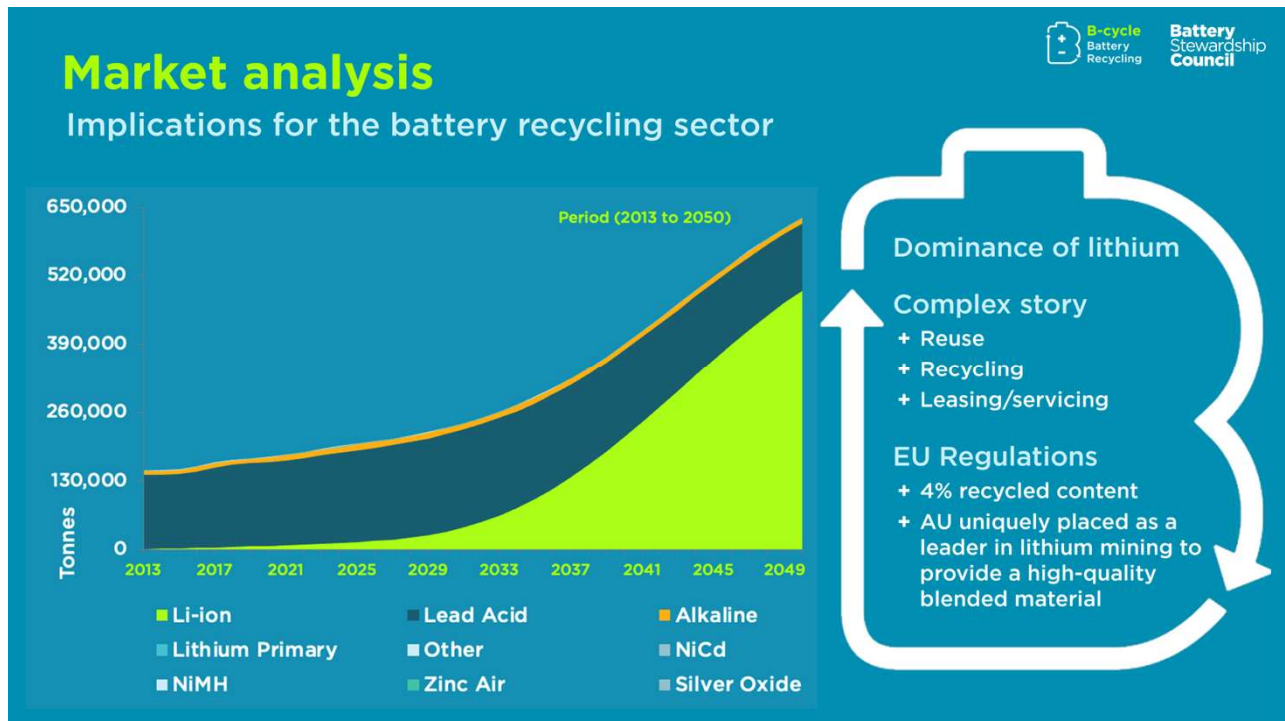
B-cycle Battery Recycling

Battery Stewardship Council

Market analysis

Implications for the battery recycling sector

650,000
520,000
390,000
260,000
130,000
0

Tonnes

Period (2013 to 2050)

2013 2017 2021 2025 2029 2033 2037 2041 2045 2049

Li-ion
Lead Acid
Alkaline
Lithium Primary
Other
NiCd
NiMH
Zinc Air
Silver Oxide

Dominance of lithium

Complex story
+ Reuse
+ Recycling
+ Leasing/servicing

EU Regulations
+ 4% recycled content
+ AU uniquely placed as a leader in lithium mining to provide a high-quality blended material